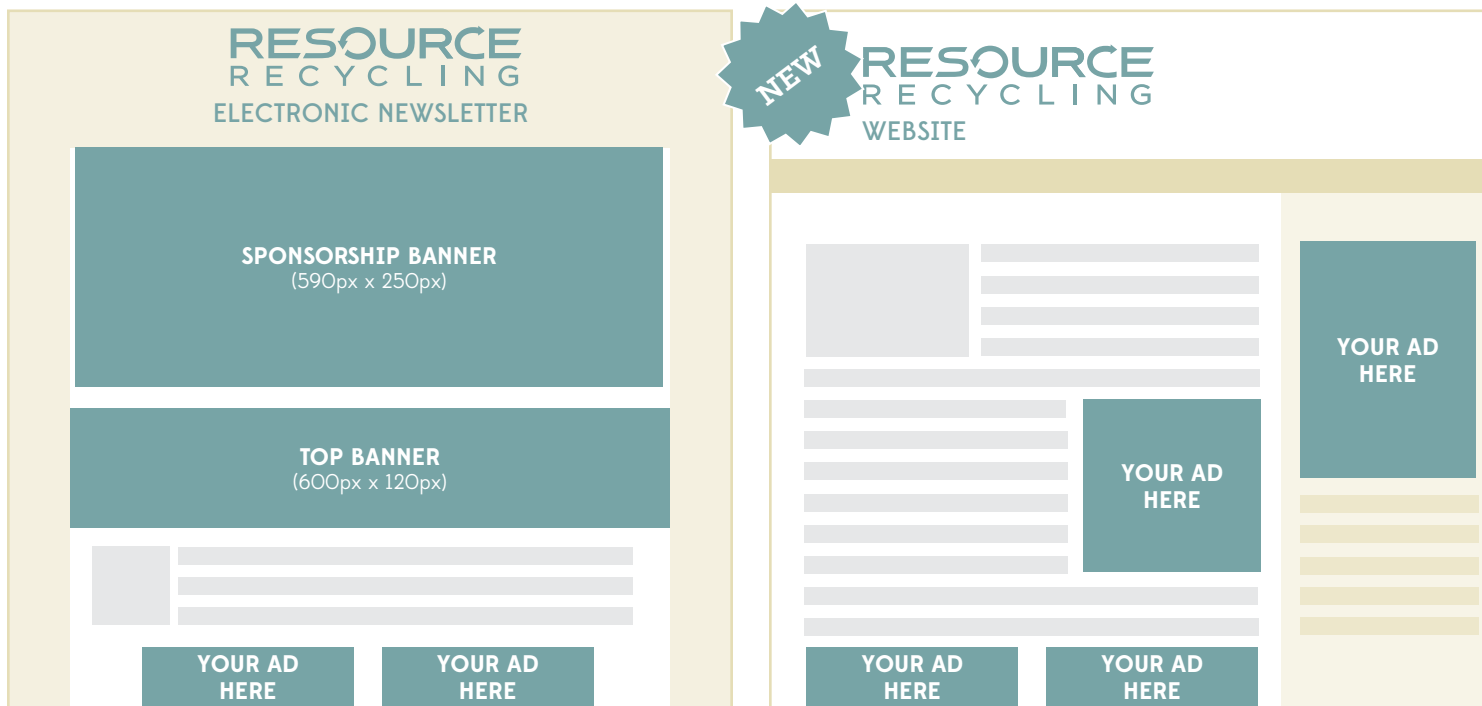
RESOURCE
RECYCLING
ELECTRONIC NEWSLETTER

SPONSORSHIP BANNER
(590px x 250px)

TOP BANNER
(600px x 120px)

YOUR AD HERE

YOUR AD HERE

NEW

RESOURCE
RECYCLING
WEBSITE

YOUR AD HERE

YOUR AD HERE

YOUR AD HERE

YOUR AD HERE